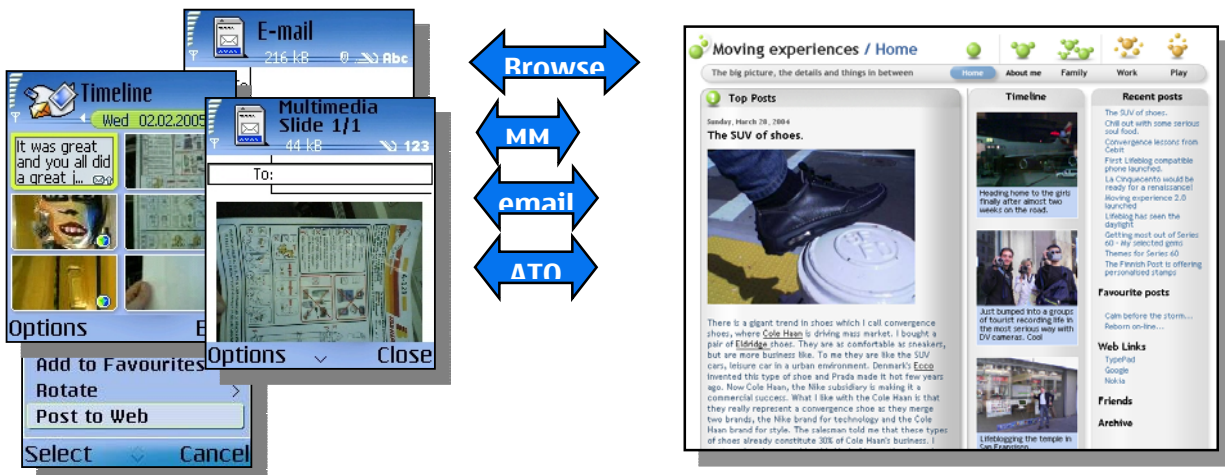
E-mail
216 kB Abc

Timeline
Wed 02.02.2005
It was great and you all did a great i...

Multimedia Slide 1/1
44 kB 123
To:

Options E
Options Close
Add to Favourites
Rotate
Post to Web
Select Cancel

Browse
MM
email
ATO

Moving experiences / Home
The big picture, the details and things in between
Home About me Family Work Play

Top Posts
Sunday, March 28, 2004
The SUV of shoes.

There is a gigant trend in shoes which I call convergence shoes, where Cole Haan is driving mass market. I bought a pair of Eldridge shoes. They are as comfortable as sneakers, but are more business like. To me they are like the SUV cars, leisure car in a urban environment. Denmark's Ecco invented this type of shoe and Prada made it hot few years ago. Now Cole Haan, the Nike subsidiary is making it a commercial success. What I like with the Cole Haan is that they really represent a convergence shoe as they merge two brands, the Nike brand for technology and the Cole Haan brand for style. The salesman told me that these types of shoes already constitute 30% of Cole Haan's business. I

Timeline
Heading home to the girls finally after almost two weeks on the road.
Just bumped into a groups of tourist recording life in the most serious way with DV cameras. Cool
Lifeblogging the temple in San Francisco

Recent posts
The SUV of shoes.
Chill out with some serious soul food.
Convergence lessons from Cebit
First Lifeblog compatible phone launched.
La Cinquecento would be ready for a renaissance!
Moving experience 2.0 launched
Lifeblog has seen the daylight
Getting most out of Series 60 - My selected gems
Themes for Series 60
The Finnish Post is offering personalized stamps

Favourite posts
Calm before the storm...
Reborn on-line...

Web Links
TypePad
Google
Nokia

Friends

Archive